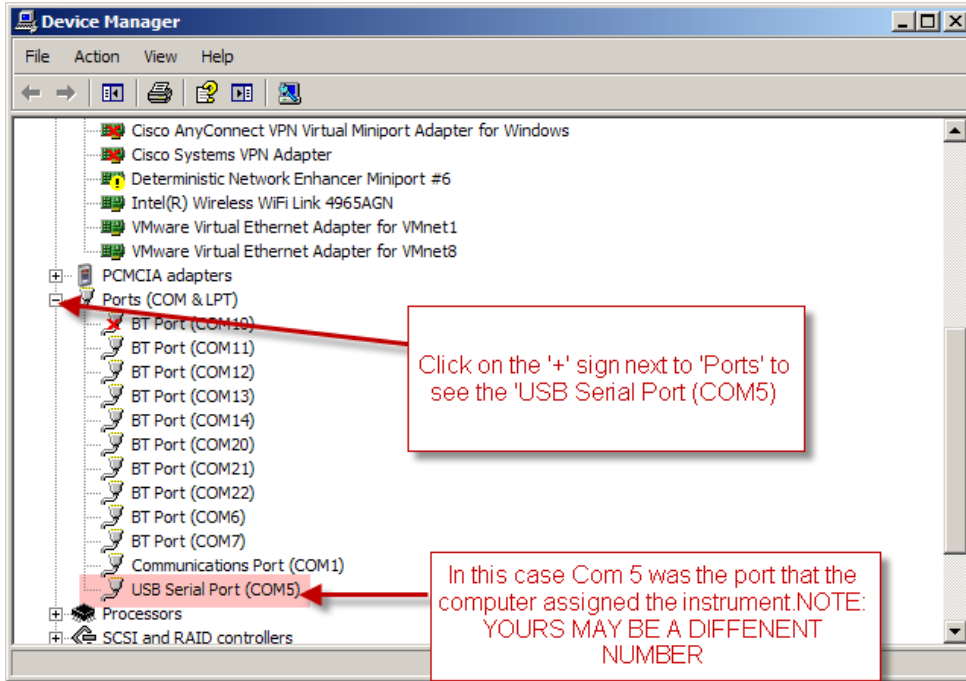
Device Manager

File Action View Help

Cisco AnyConnect VPN Virtual Miniport Adapter for Windows
Cisco Systems VPN Adapter
Deterministic Network Enhancer Miniport #6
Intel(R) Wireless WiFi Link 4965AGN
VMware Virtual Ethernet Adapter for VMnet1
VMware Virtual Ethernet Adapter for VMnet8
PCMCIA adapters
Ports (COM & LPT)
BT Port (COM10)
BT Port (COM11)
BT Port (COM12)
BT Port (COM13)
BT Port (COM14)
BT Port (COM20)
BT Port (COM21)
BT Port (COM22)
BT Port (COM6)
BT Port (COM7)
Communications Port (COM1)
USB Serial Port (COM5)
Processors
SCSI and RAID controllers

Click on the '+' sign next to 'Ports' to see the 'USB Serial Port (COM5)

In this case Com 5 was the port that the computer assigned the instrument.NOTE: YOURS MAY BE A DIFFENENT NUMBER